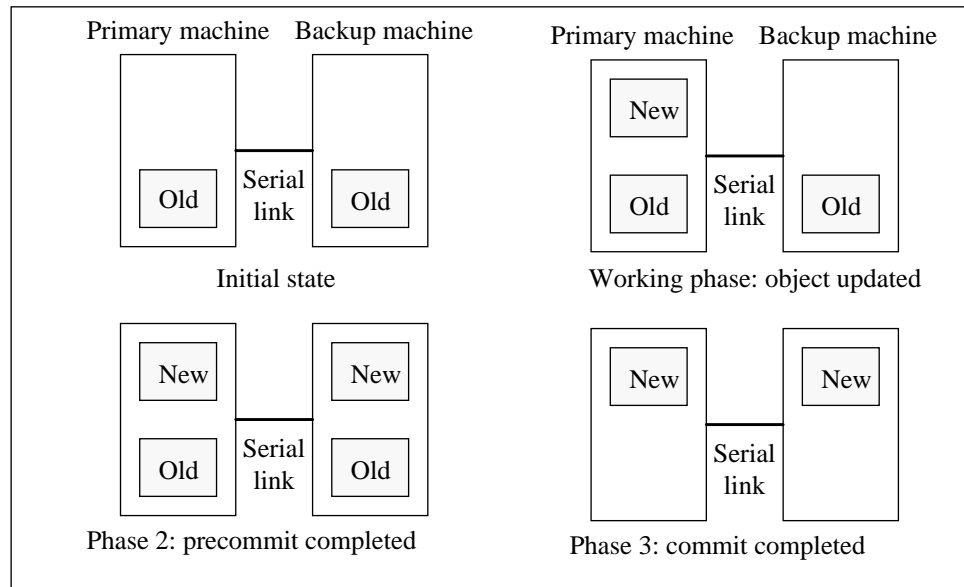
Primary machine Backup machine

Old

Serial link

Old

Initial state

Primary machine Backup machine

New

Old

Serial link

Old

Working phase: object updated

New

Old

Serial link

New

Old

Phase 2: precommit completed

New

Serial link

New

Phase 3: commit completed